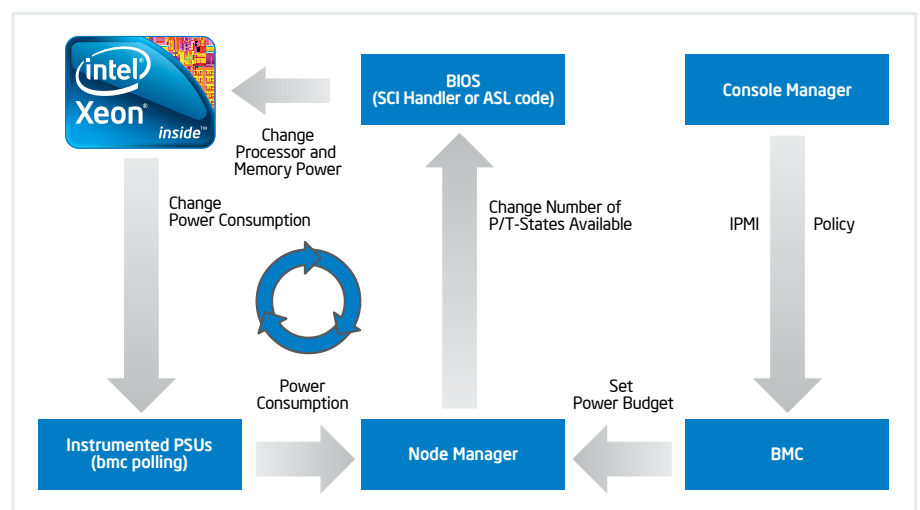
intel
Xeon
inside™

BIOS
(SCI Handler or ASL code)

Console Manager

Change
Processor and
Memory Power

Change
Power Consumption

Change Number of
P/T-States Available

IPMI

Policy

Power
Consumption

Set
Power Budget

Instrumented PSUs
(bmc polling)

Node Manager

BMC